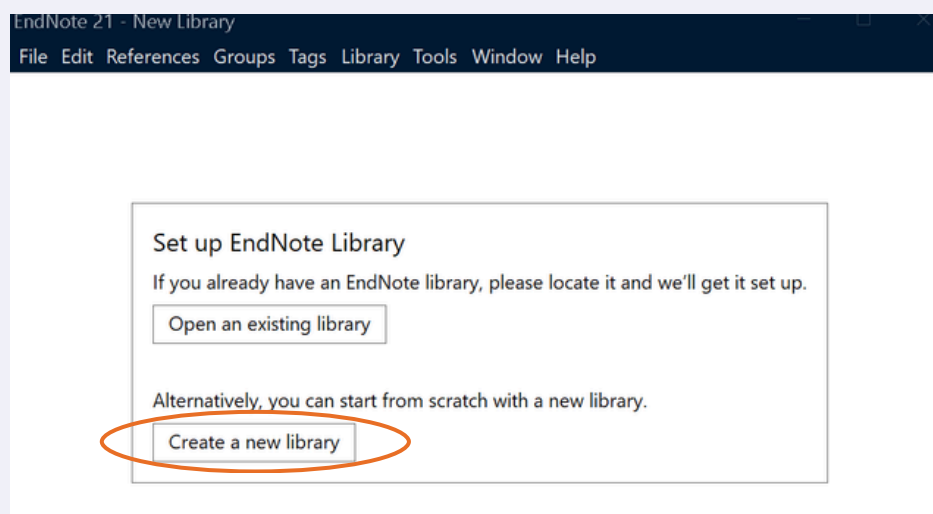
EndNote 21 - New Library

File Edit References Groups Tags Library Tools Window Help

Set up EndNote Library

If you already have an EndNote library, please locate it and we'll get it set up.

Open an existing library

Alternatively, you can start from scratch with a new library.

Create a new library